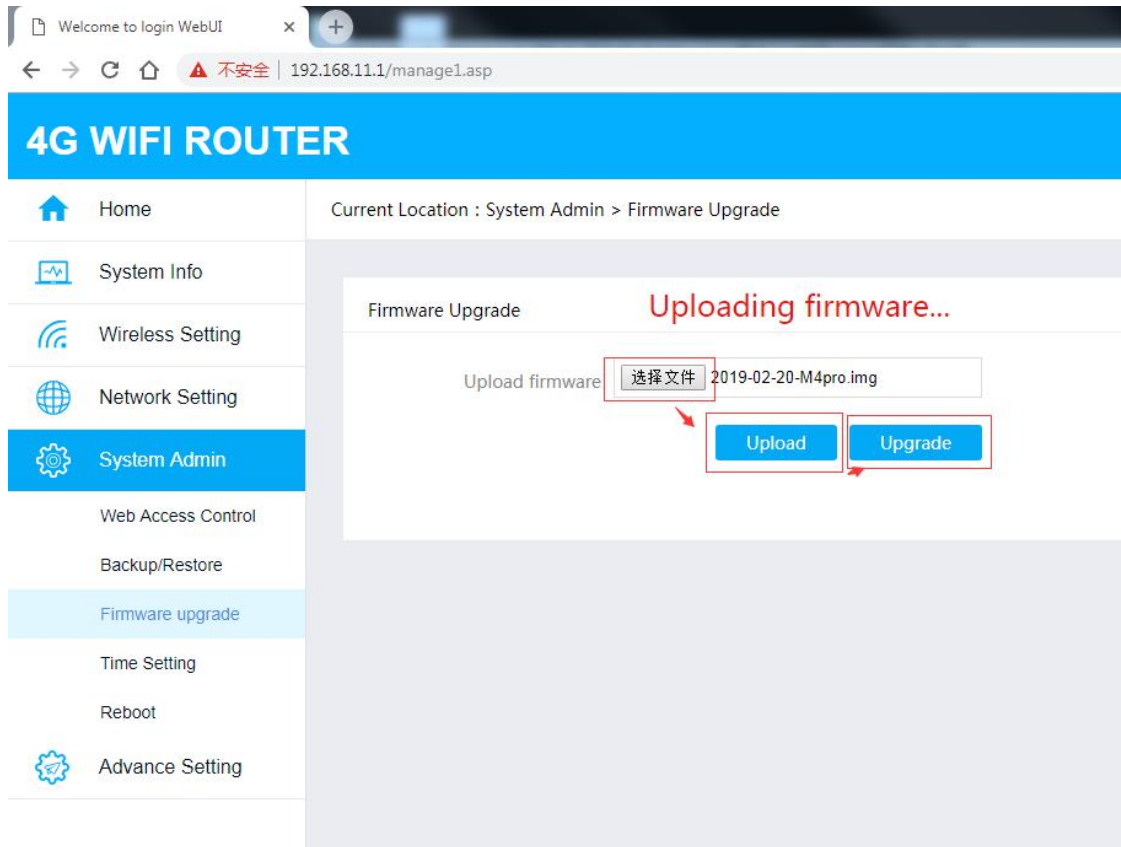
Welcome to login WebUI ×

不安全 | 192.168.11.1/manage1.asp

4G WIFI ROUTER

Home

System Info

Wireless Setting

Network Setting

System Admin

Web Access Control

Backup/Restore

Firmware upgrade

Time Setting

Reboot

Advance Setting

Current Location : System Admin > Firmware Upgrade

Firmware Upgrade

Uploading firmware...

Upload firmware 选择文件 2019-02-20-M4pro.img

Upload

Upgrade